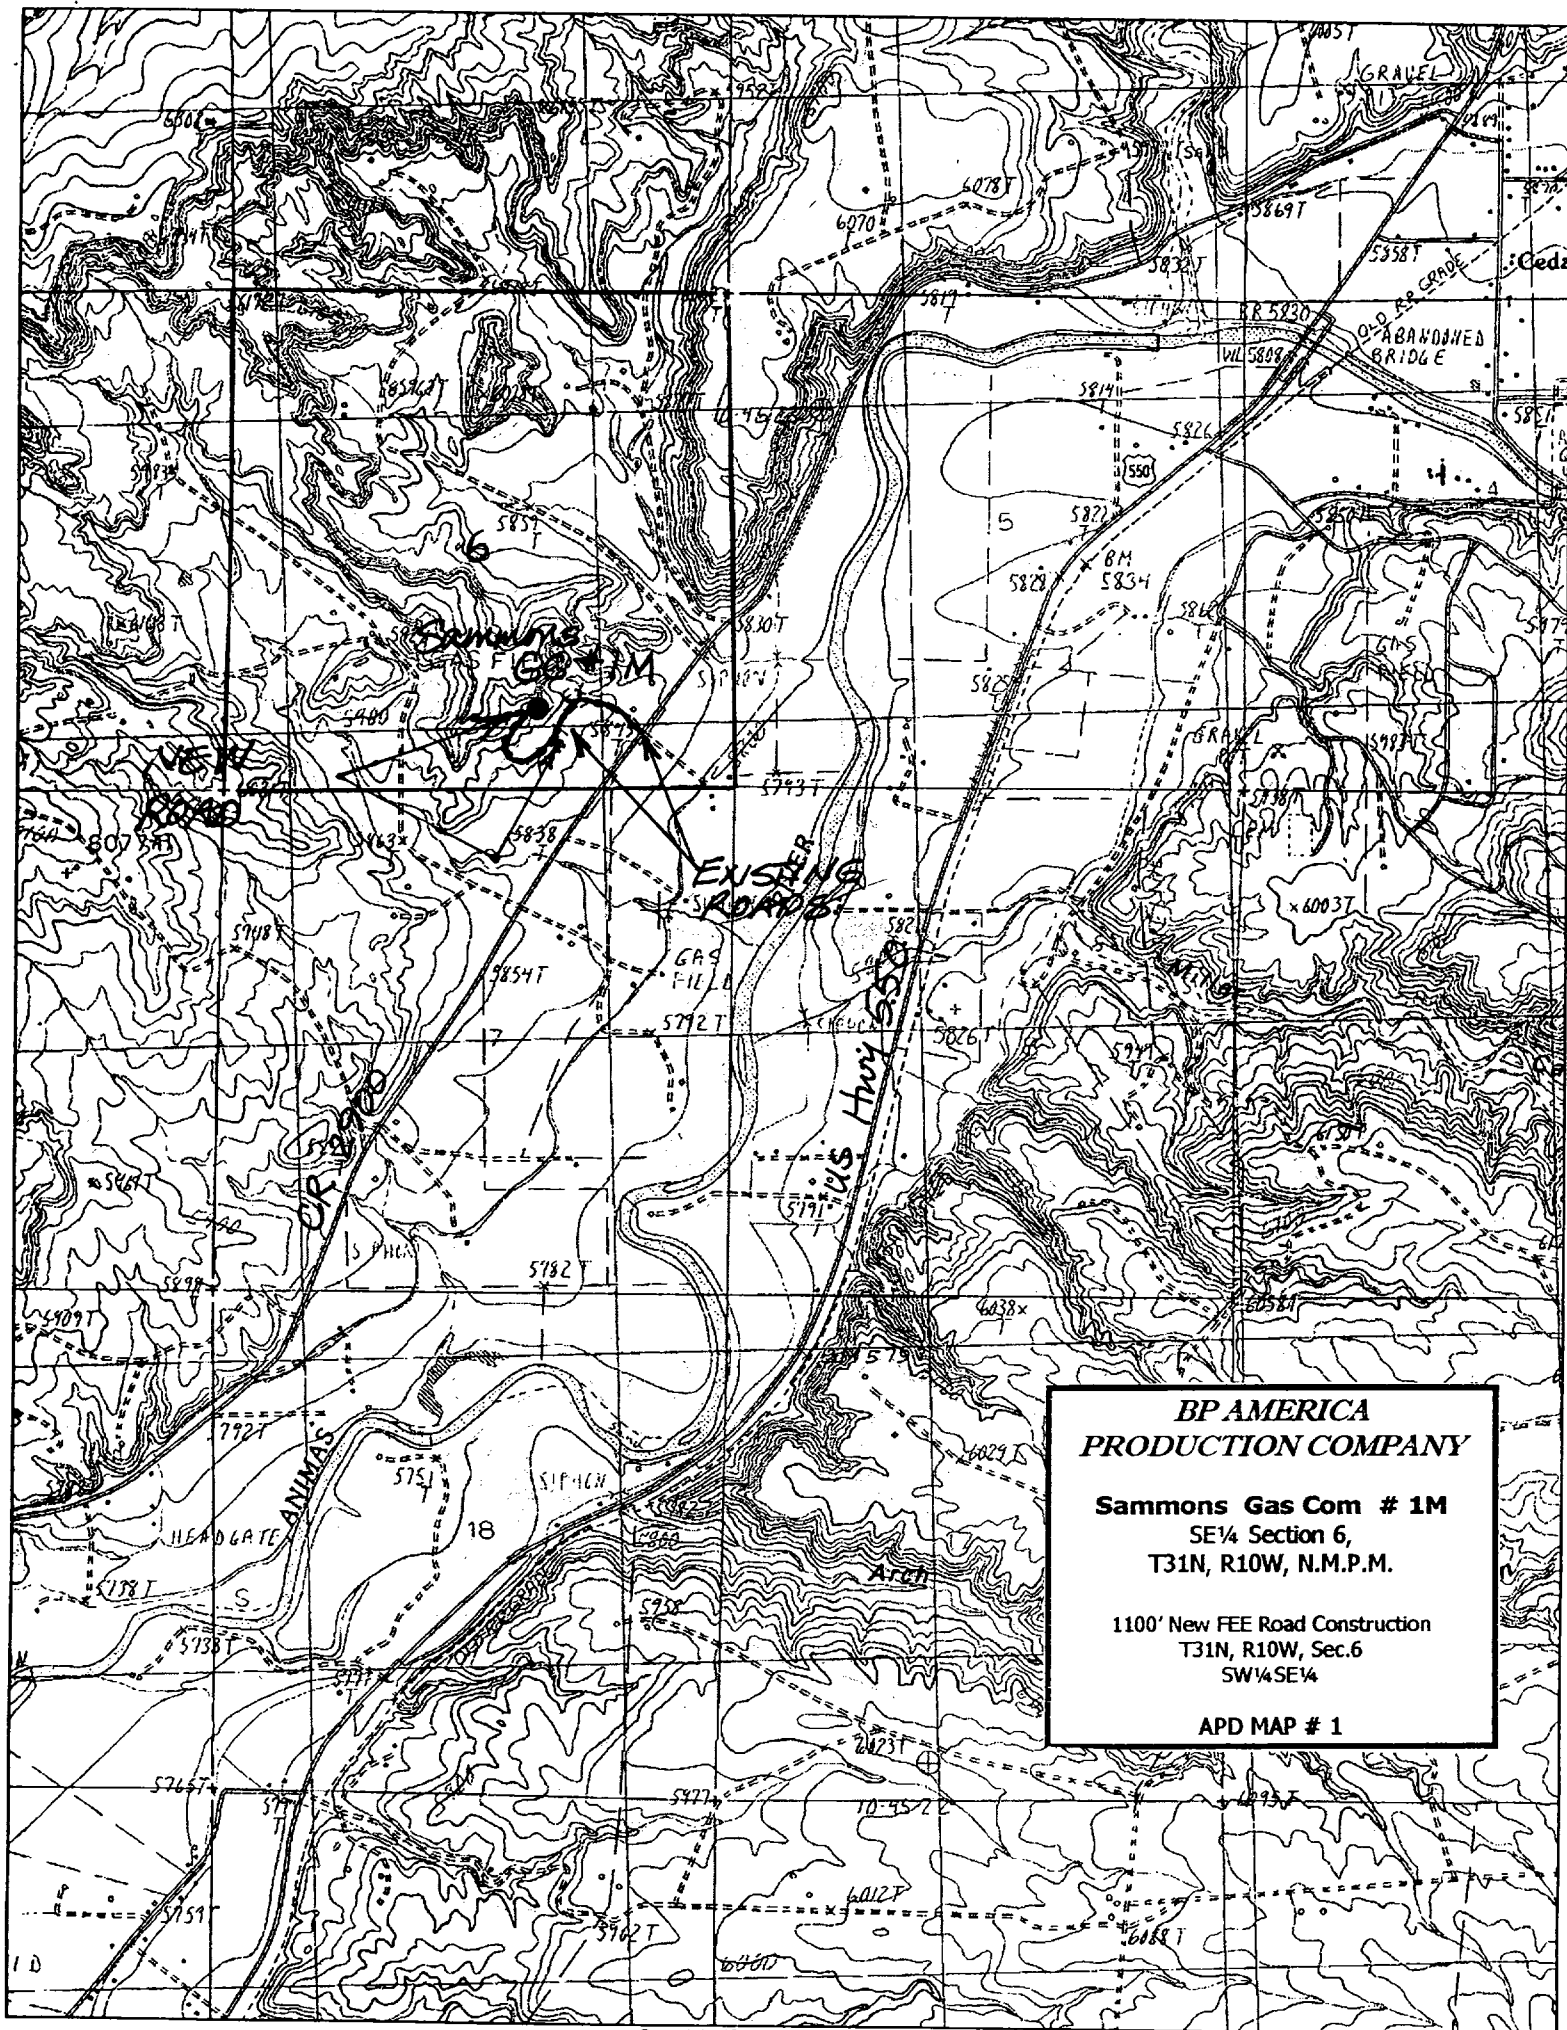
GRAVEL
6078T
6070
5869T
5832T
5858T
OLD RR GRADE
Cedz
RR 5830
WL 5808
ABANDONED BRIDGE
5817
5814
5826
550
5827
5
6
5837
BM 5834
5828
5830T
Sammons Gas Com # 1M
GAS FIELD
GAS FIELD
5400
5847
5793T
NEW ROAD
8073T
5838
EXISTING ROADS
5838T
x 6003T
5718
5854T
GAS FIELD
5792T
7
5826T
US Hwy 550
CR 2900
5461
5791
5782T
5898
5909T
6038x
6058T
579
7927
ANIMAS
5751
SIPHON
HEADGATE
18
5758
Arch
5738T
6029
6023T
5765T
5777
10-45-2
6095T
6012T
5759T
5762T
6088T
6000
ID

BP AMERICA
PRODUCTION COMPANY

Sammons Gas Com # 1M
SE¼ Section 6,
T31N, R10W, N.M.P.M.

1100' New FEE Road Construction
T31N, R10W, Sec.6
SW¼SE¼

APD MAP # 1